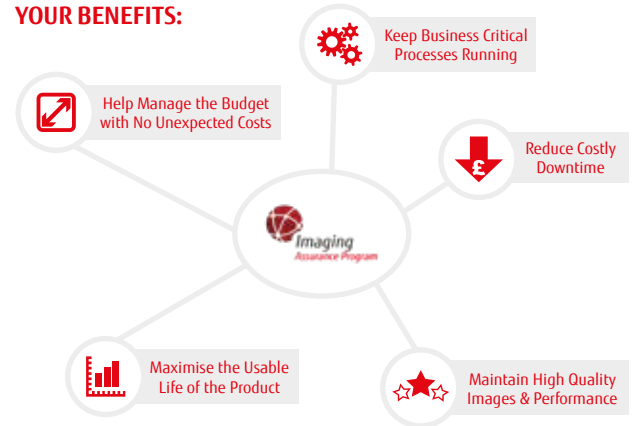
YOUR BENEFITS:

Keep Business Critical Processes Running

Help Manage the Budget with No Unexpected Costs

Reduce Costly Downtime

£

Imaging
Assurance Program

Maximise the Usable Life of the Product

Maintain High Quality Images & Performance